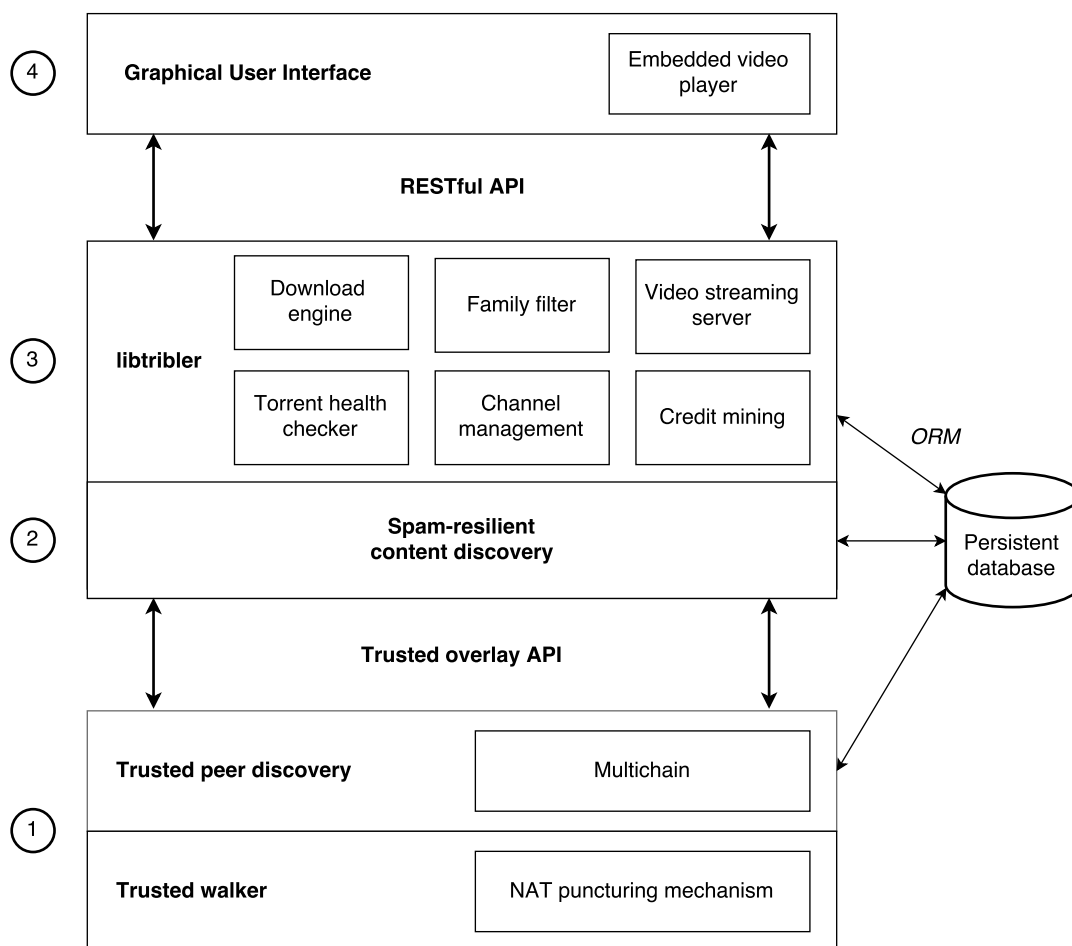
4

Graphical User Interface

Embedded video player

RESTful API

3

libtribler

Download engine

Family filter

Video streaming server

Torrent health checker

Channel management

Credit mining

ORM

2

Spam-resilient content discovery

Persistent database

Trusted overlay API

Trusted peer discovery

Multichain

1

Trusted walker

NAT puncturing mechanism